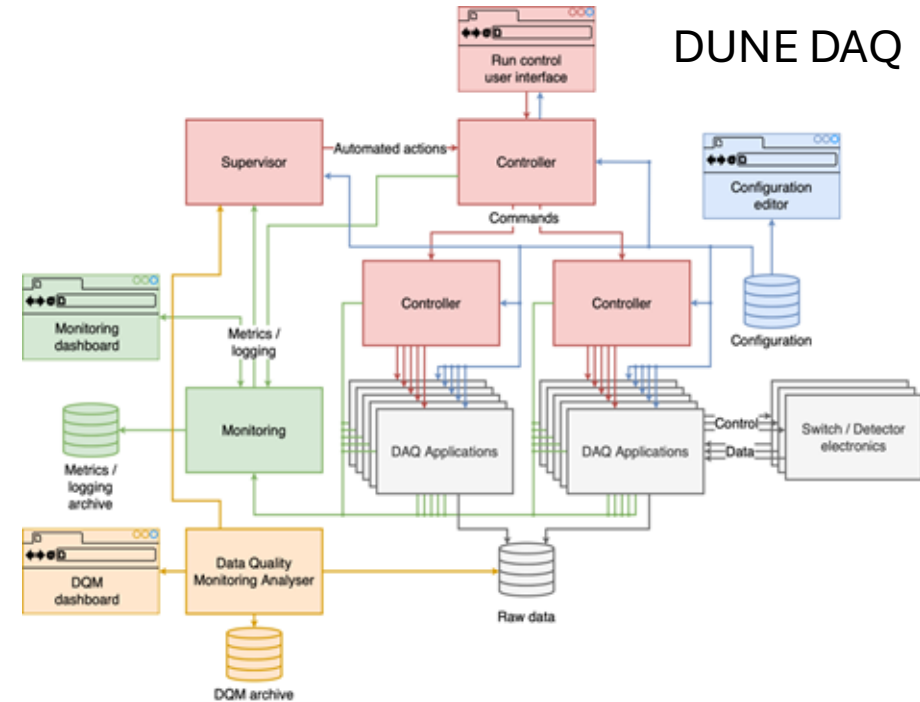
DUNE DAQ

Run control user interface

Supervisor

Automated actions

Controller

Commands

Configuration editor

Monitoring dashboard

Controller

Controller

Configuration

Metrics / logging

Monitoring

Metrics / logging archive

DAQ Applications

DAQ Applications

Control

Data

Switch / Detector electronics

DQM dashboard

Data Quality Monitoring Analyser

Raw data

DQM archive